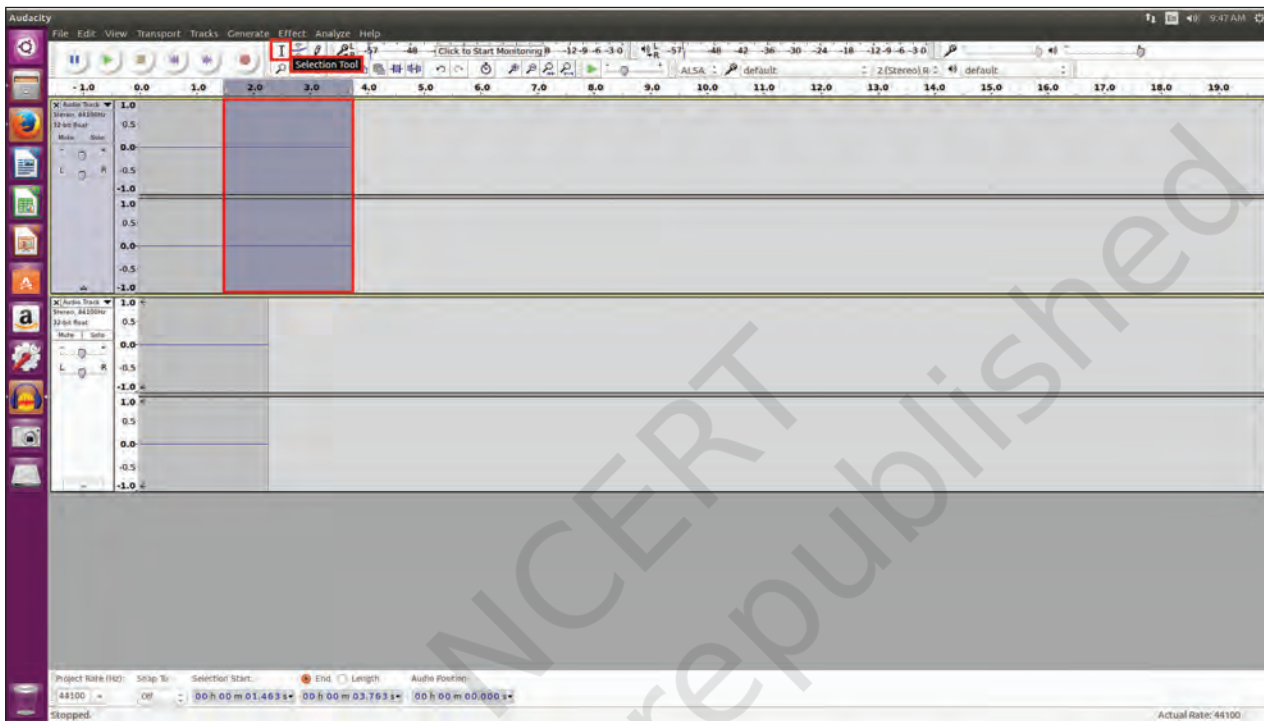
Audacity

9:47 AM

File Edit View Transport Tracks Generate Effect Analyze Help

-57 -48 Click to Start Monitoring -12 -9 -6 -3 0 -57 -48 -42 -36 -30 -24 -18 -12 -9 -6 -3 0

Selection Tool

ALSA default 2 (Stereo) R default

-1.0 0.0 1.0 2.0 3.0 4.0 5.0 6.0 7.0 8.0 9.0 10.0 11.0 12.0 13.0 14.0 15.0 16.0 17.0 18.0 19.0

Audio Track
Stereo, 44100Hz
32-bit float
Mute Solo
L R

1.0
0.5
0.0
-0.5
-1.0
1.0
0.5
0.0
-0.5
-1.0

Audio Track
Stereo, 44100Hz
32-bit float
Mute Solo
L R

1.0
0.5
0.0
-0.5
-1.0
1.0
0.5
0.0
-0.5
-1.0

Project Rate (Hz): Snap To: Selection Start: End Length Audio Position:
44100 Off 00 h 00 m 01.463 s 00 h 00 m 03.763 s 00 h 00 m 00.000 s

Stopped.

Actual Rate: 44100

NCERT
not to be republished